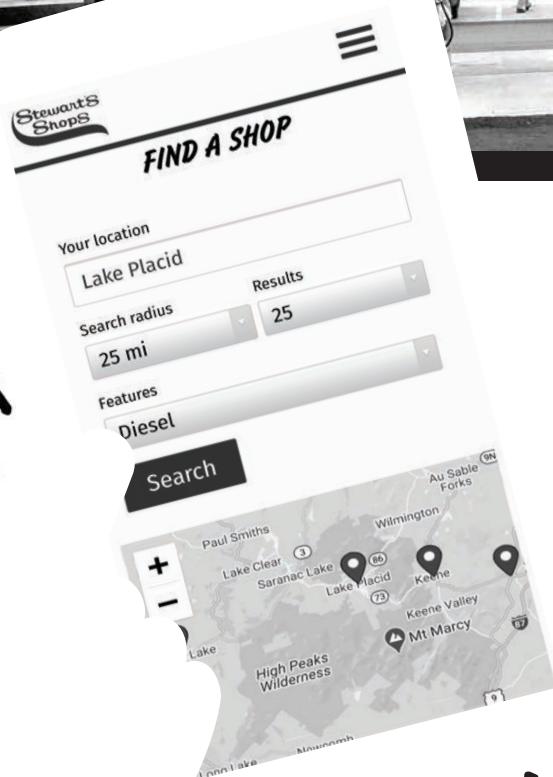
Stewart's Shops

FIND A SHOP

Your location

Lake Placid

Search radius

25 mi

Results

25

Features

Diesel

Search

Au Sable Forks

9N

Wilmington

Paul Smiths

Lake Clear

3

86

Saranac Lake

Lake Placid

Keene

73

Keene Valley

Mt Marcy

87

Lake

High Peaks Wilderness

9

Newcomb

Long Lake

+

−